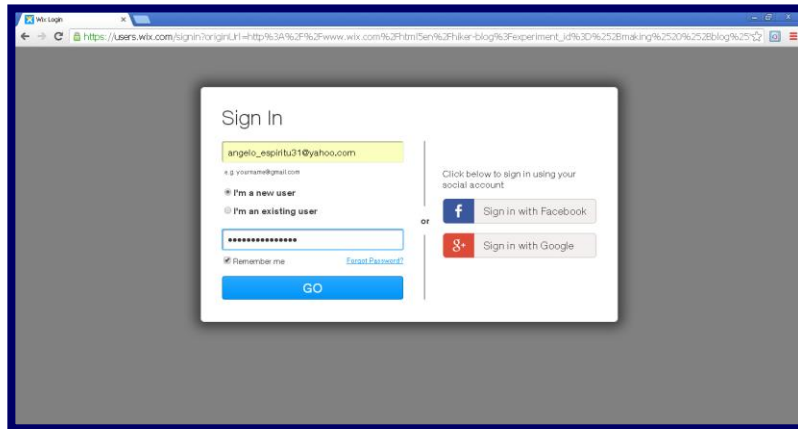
Wix Login

https://users.wix.com/signin?originUrl=http%3A%2F%2Fwww.wix.com%2Fhtml5en%2Fhiker-blog%3Fexperiment_id%3D%252Bmaking%2520%252Bblog%25

Sign In

angelo_espiritu31@yahoo.com

e.g. yourname@gmail.com

I'm a new user

I'm an existing user

••••••••••••••••

Remember me

Forgot Password?

GO

or

Click below to sign in using your social account

f Sign in with Facebook

g+ Sign in with Google